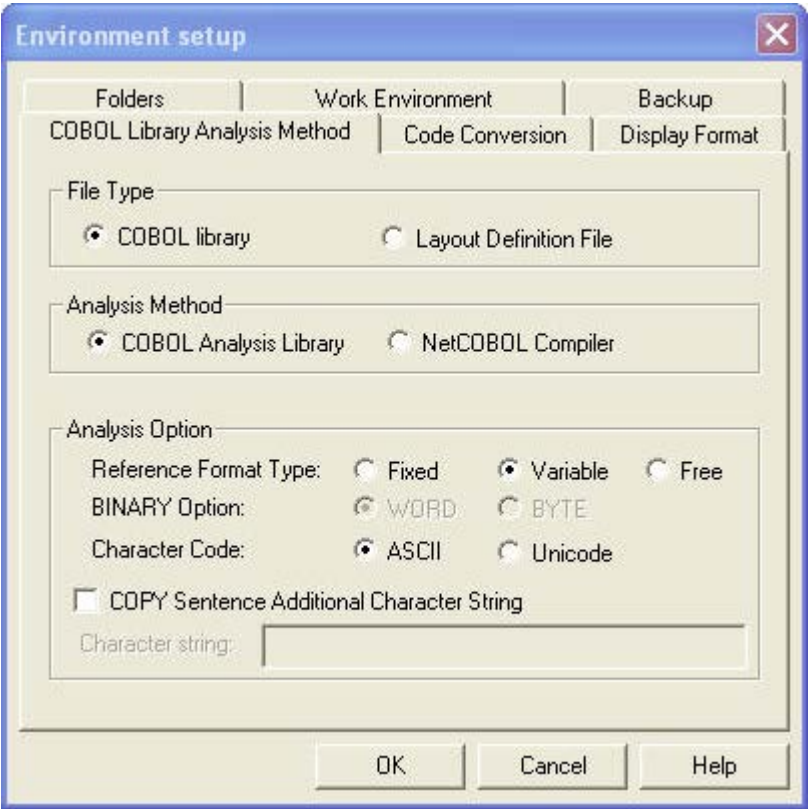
Environment setup

Folders
Work Environment
Backup
COBOL Library Analysis Method
Code Conversion
Display Format

File Type
COBOL library
Layout Definition File

Analysis Method
COBOL Analysis Library
NetCOBOL Compiler

Analysis Option
Reference Format Type:
Fixed
Variable
Free
BINARY Option:
WORD
BYTE
Character Code:
ASCII
Unicode
COPY Sentence Additional Character String
Character string:

OK
Cancel
Help